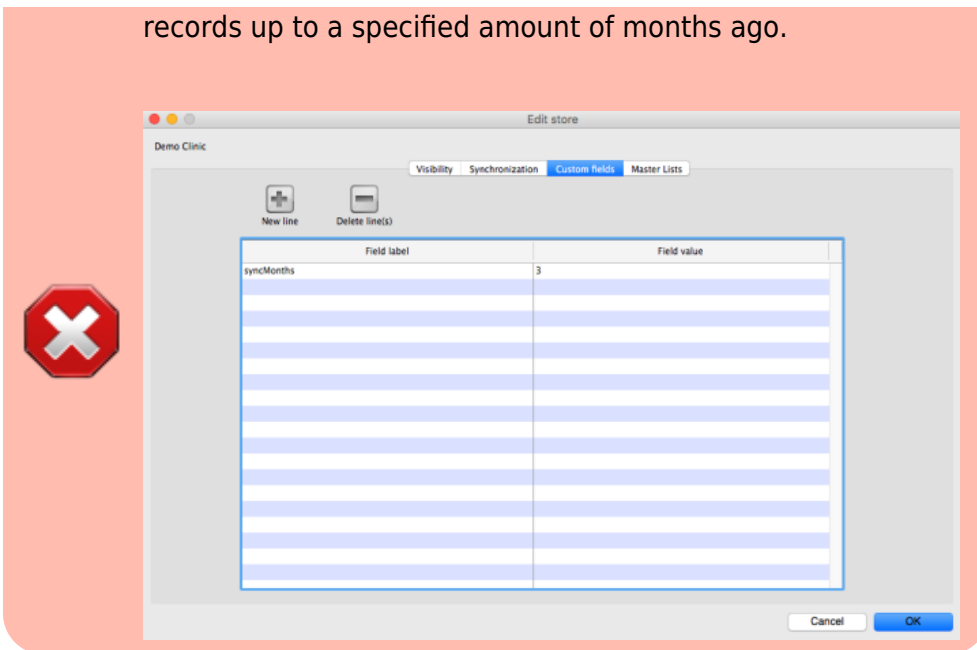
records up to a specified amount of months ago.

Edit store

Demo Clinic

Visibility Synchronization Custom fields Master Lists

New line Delete line(s)

| Field label | Field value |
|---|---|
| syncMonths | 3 |

Cancel OK